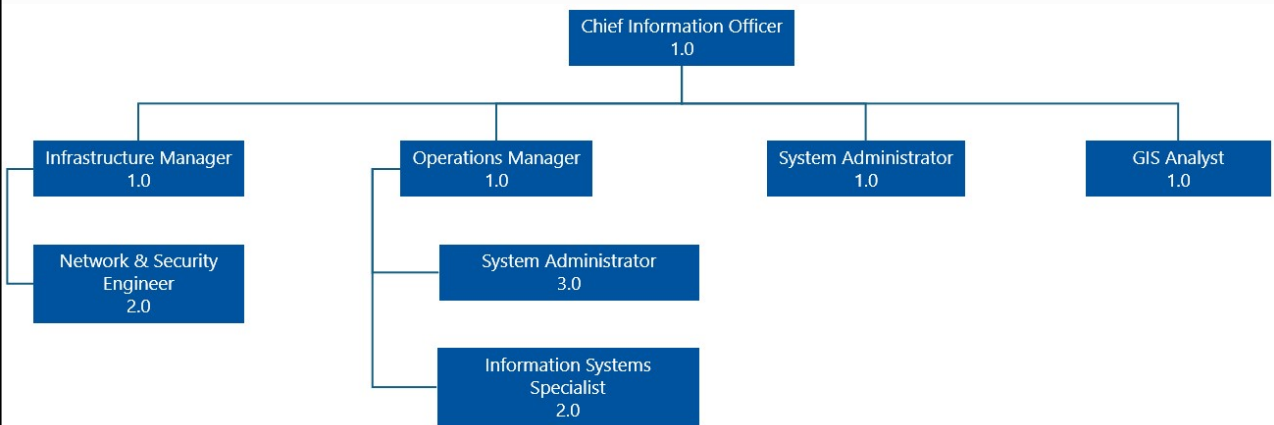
Chief Information Officer
1.0

Infrastructure Manager
1.0

Network & Security Engineer
2.0

Operations Manager
1.0

System Administrator
3.0

Information Systems Specialist
2.0

System Administrator
1.0

GIS Analyst
1.0